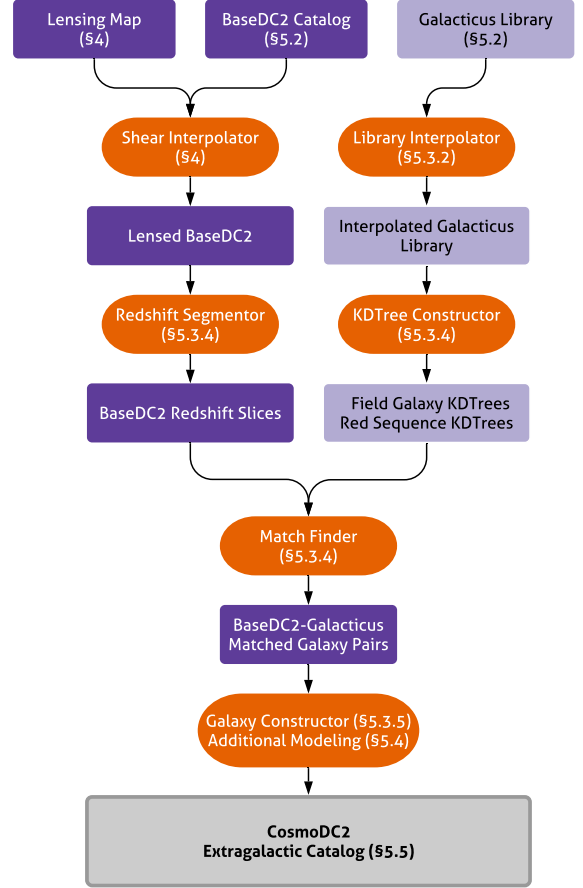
Lensing Map
(§4)

BaseDC2 Catalog
(§5.2)

Galacticus Library
(§5.2)

Shear Interpolator
(§4)

Library Interpolator
(§5.3.2)

Lensed BaseDC2

Interpolated Galacticus Library

Redshift Segmentor
(§5.3.4)

KDTree Constructor
(§5.3.4)

BaseDC2 Redshift Slices

Field Galaxy KDTrees
Red Sequence KDTrees

Match Finder
(§5.3.4)

BaseDC2-Galacticus
Matched Galaxy Pairs

Galaxy Constructor (§5.3.5)
Additional Modeling (§5.4)

CosmoDC2
Extragalactic Catalog (§5.5)